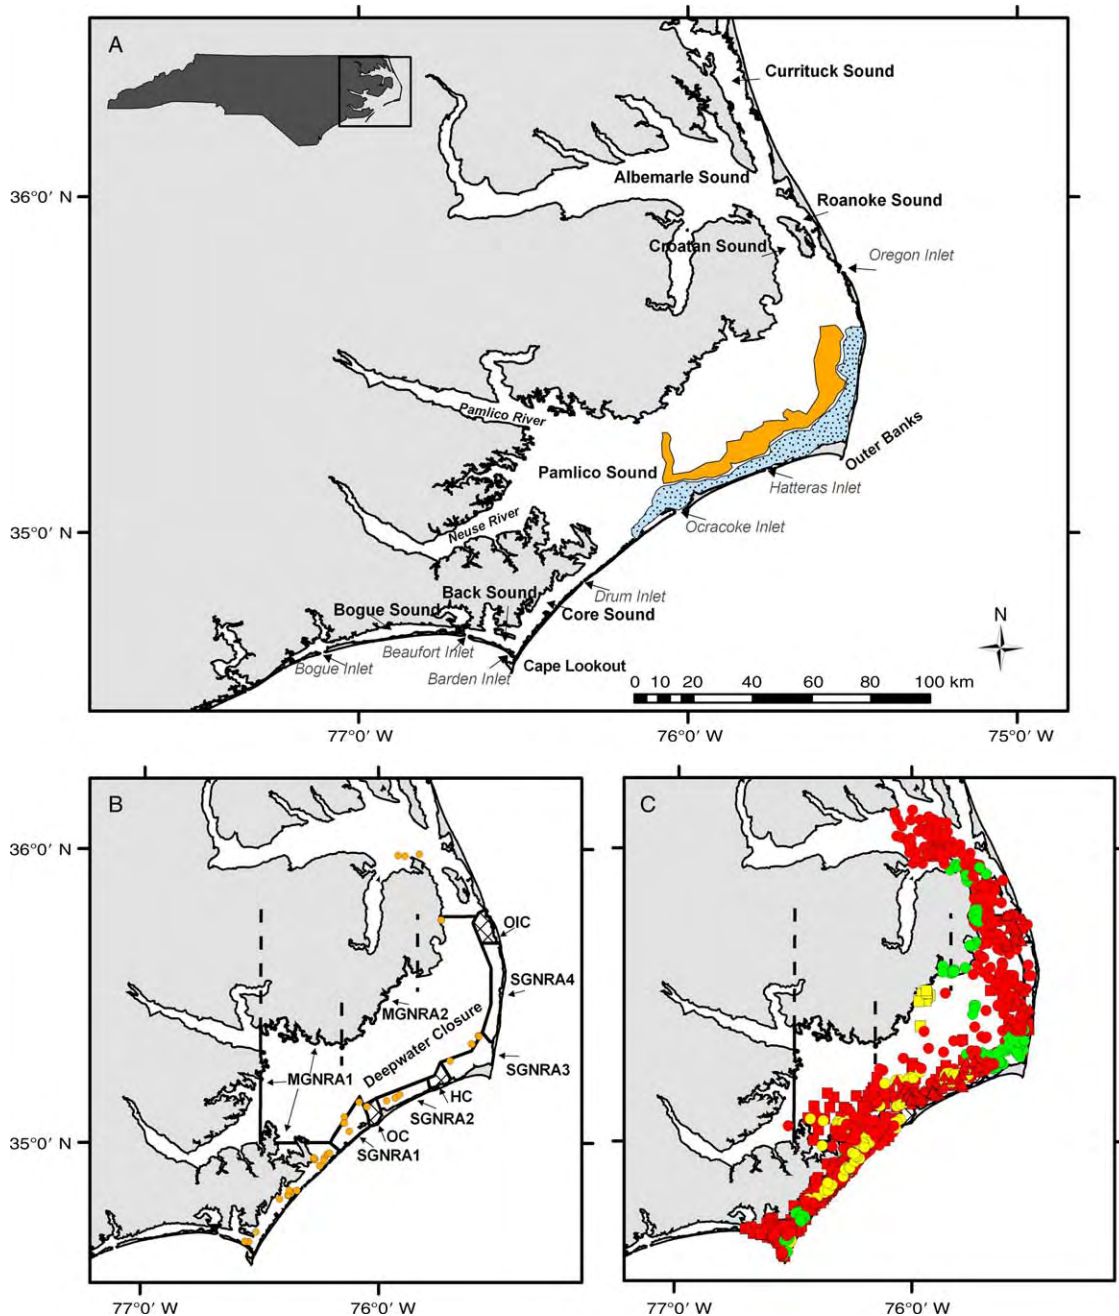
A

Currituck Sound

36°0′ N

Albemarle Sound

Roanoke Sound

Croatan Sound

Oregon Inlet

Pamlico River

Outer Banks

Pamlico Sound

Hatteras Inlet

35°0′ N

Neuse River

Ocracoke Inlet

Drum Inlet

Back Sound

Bogue Sound

Core Sound

N

Bogue Inlet

Beaufort Inlet

Barden Inlet

Cape Lookout

0 10 20 40 60 80 100 km

77°0′ W

76°0′ W

75°0′ W

B

36°0′ N

OIC

SGNRA4

MGNRA2

Deepwater Closure

SGNRA3

MGNRA1

HC

SGNRA2

35°0′ N

OC

SGNRA1

77°0′ W

76°0′ W

C

77°0′ W

76°0′ W